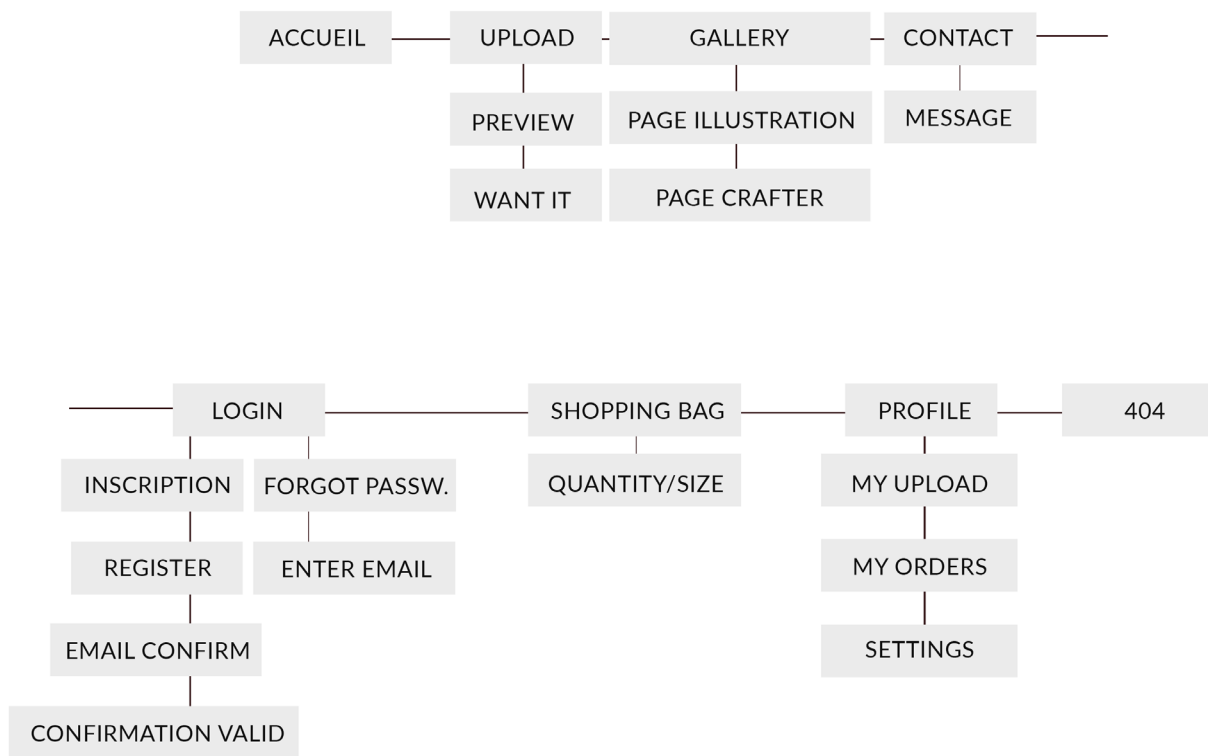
ACCUEIL
UPLOAD
PREVIEW
WANT IT
GALLERY
PAGE ILLUSTRATION
PAGE CRAFTER
CONTACT
MESSAGE

LOGIN
INSCRIPTION
REGISTER
EMAIL CONFIRM
CONFIRMATION VALID
FORGOT PASSW.
ENTER EMAIL
SHOPPING BAG
QUANTITY/SIZE
PROFILE
MY UPLOAD
MY ORDERS
SETTINGS
404